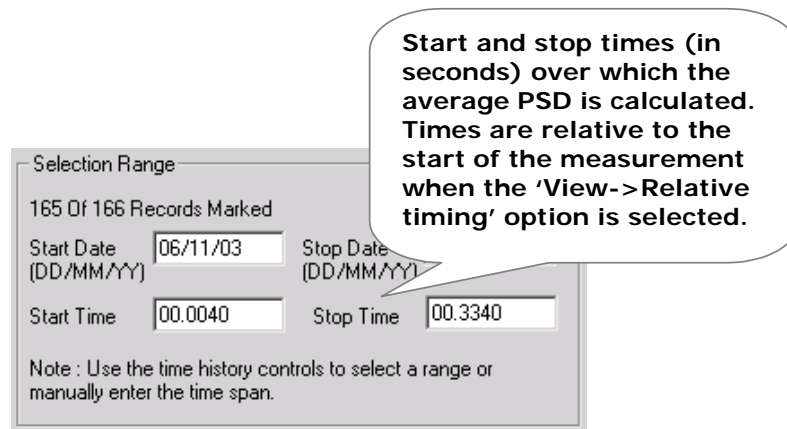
Start and stop times (in seconds) over which the average PSD is calculated. Times are relative to the start of the measurement when the 'View->Relative timing' option is selected.

Selection Range

165 Of 166 Records Marked

Start Date (DD/MM/YY) 06/11/03

Stop Date (DD/MM/YY)

Start Time 00.0040

Stop Time 00.3340

Note : Use the time history controls to select a range or manually enter the time span.